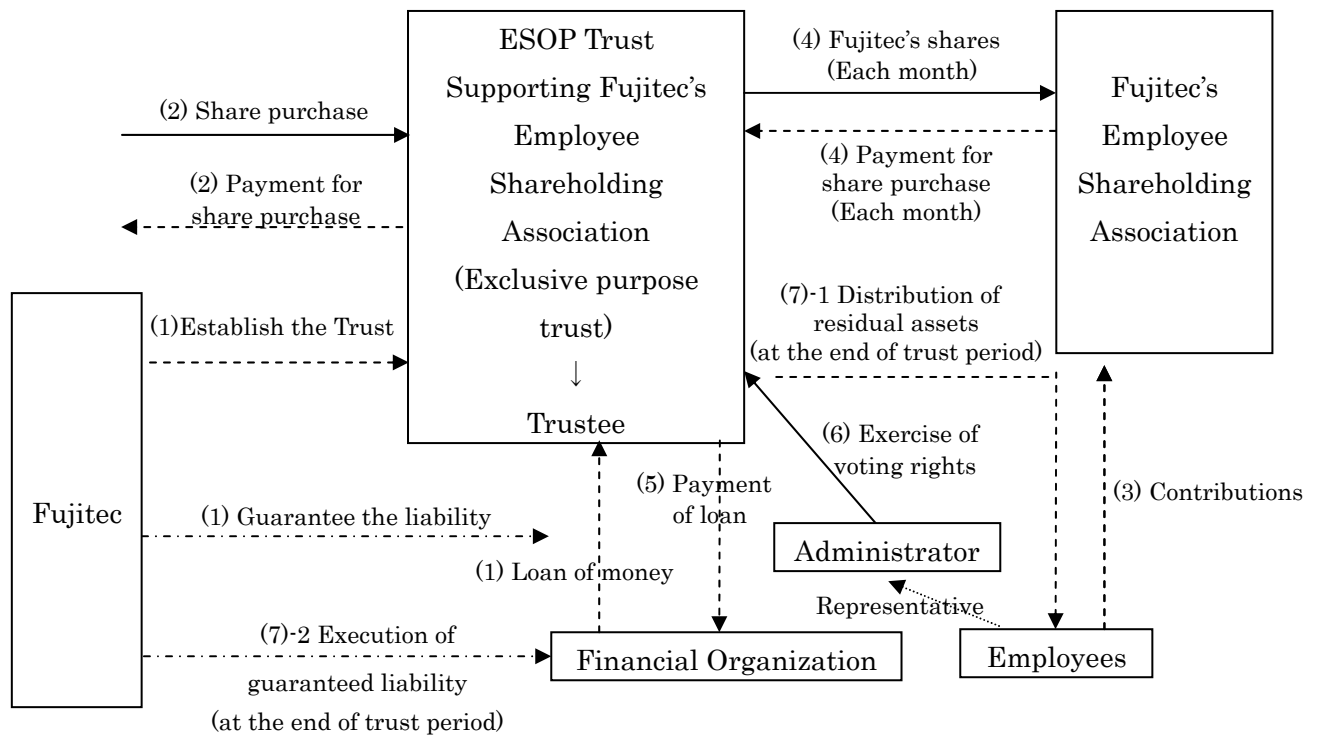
ESOP Trust Supporting Fujitec's Employee Shareholding Association (Exclusive purpose trust)
↓
Trustee

(4) Fujitec's shares (Each month)

(4) Payment for share purchase (Each month)

Fujitec's Employee Shareholding Association

(2) Share purchase

(2) Payment for share purchase

(7)-1 Distribution of residual assets (at the end of trust period)

Fujitec

(1)Establish the Trust

(6) Exercise of voting rights

(5) Payment of loan

(3) Contributions

(1) Guarantee the liability

Administrator

(1) Loan of money

Representative

(7)-2 Execution of guaranteed liability (at the end of trust period)

Financial Organization

Employees